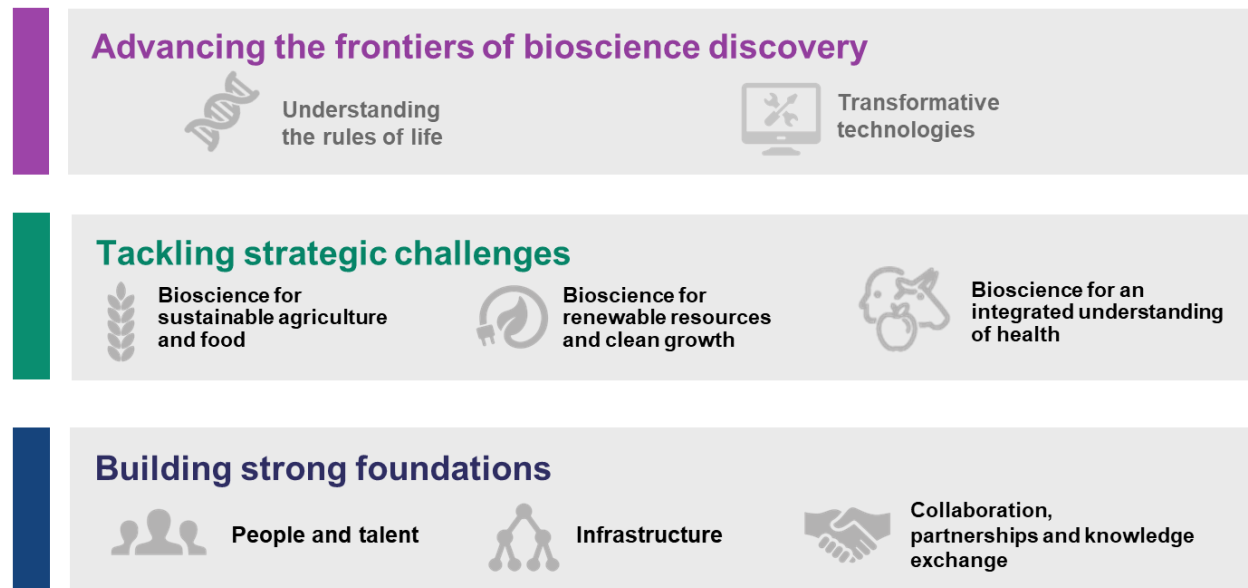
Advancing the frontiers of bioscience discovery

Understanding the rules of life

Transformative technologies

Tackling strategic challenges

Bioscience for sustainable agriculture and food

Bioscience for renewable resources and clean growth

Bioscience for an integrated understanding of health

Building strong foundations

People and talent

Infrastructure

Collaboration, partnerships and knowledge exchange